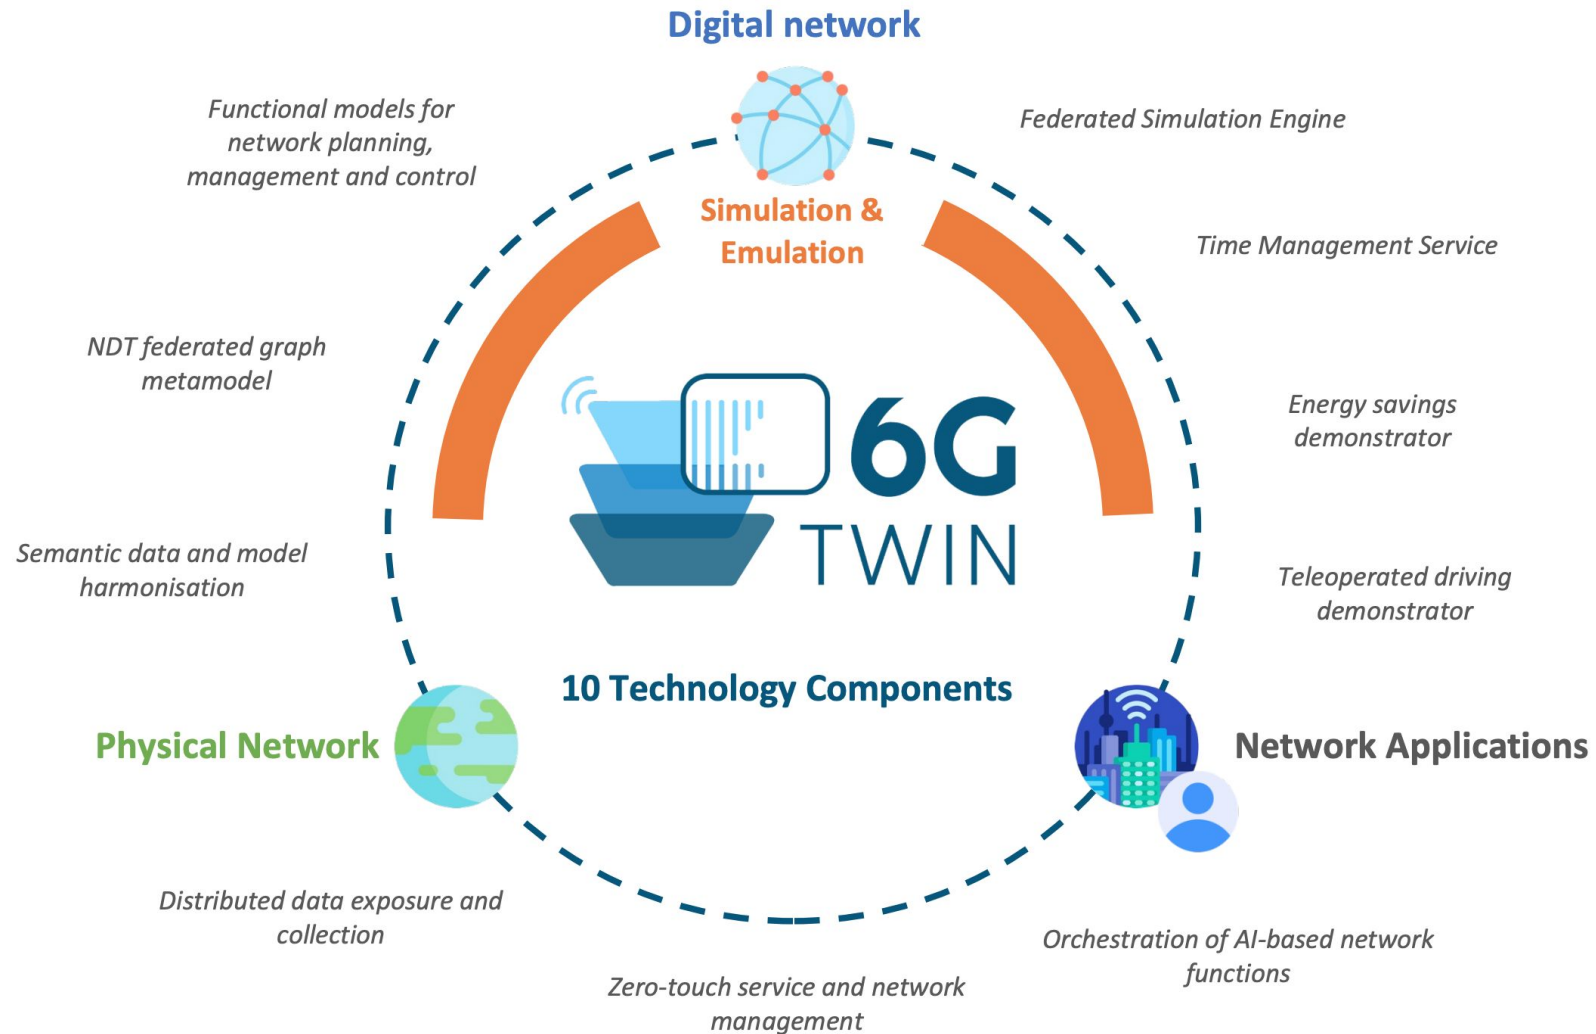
Digital network

Functional models for network planning, management and control

Federated Simulation Engine

Simulation & Emulation

Time Management Service

NDT federated graph metamodel

Energy savings demonstrator

6G TWIN

Semantic data and model harmonisation

Teleoperated driving demonstrator

10 Technology Components

Physical Network

Network Applications

Distributed data exposure and collection

Orchestration of AI-based network functions

Zero-touch service and network management